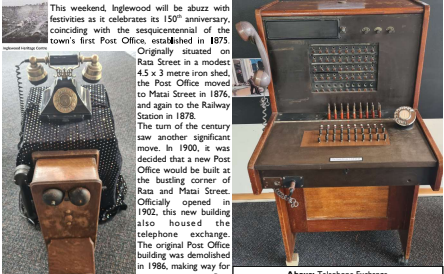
This weekend, Inglewood will be abuzz with festivities as it celebrates its $150^{th}$ anniversary, coinciding with the sesquicentennial of the town's first Post Office, established in 1875.

Inglewood Heritage Centre

Originally situated on Rata Street in a modest 4.5 x 3 metre iron shed, the Post Office moved to Matai Street in 1876, and again to the Railway Station in 1878.

The turn of the century saw another significant move. In 1900, it was decided that a new Post Office would be built at the bustling corner of Rata and Matai Street. Officially opened in 1902, this new building also housed the telephone exchange. The original Post Office building was demolished in 1986, making way for

Above: Telephone Exchange